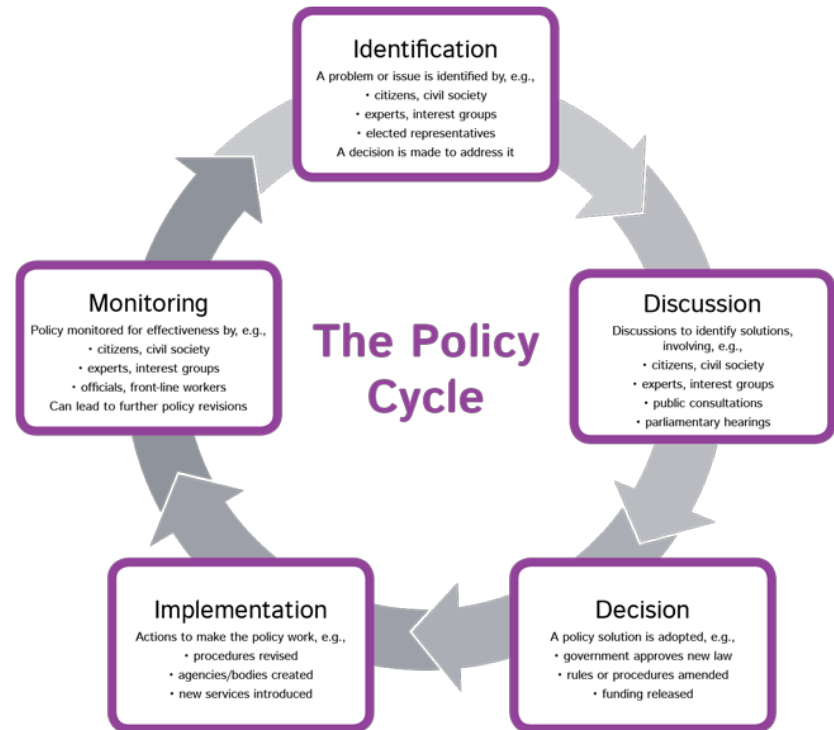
Identification
A problem or issue is identified by, e.g.,
• citizens, civil society
• experts, interest groups
• elected representatives
A decision is made to address it

Discussion
Discussions to identify solutions, involving, e.g.,
• citizens, civil society
• experts, interest groups
• public consultations
• parliamentary hearings

Decision
A policy solution is adopted, e.g.,
• government approves new law
• rules or procedures amended
• funding released

Implementation
Actions to make the policy work, e.g.,
• procedures revised
• agencies/bodies created
• new services introduced

Monitoring
Policy monitored for effectiveness by, e.g.,
• citizens, civil society
• experts, interest groups
• officials, front-line workers
Can lead to further policy revisions

The Policy Cycle